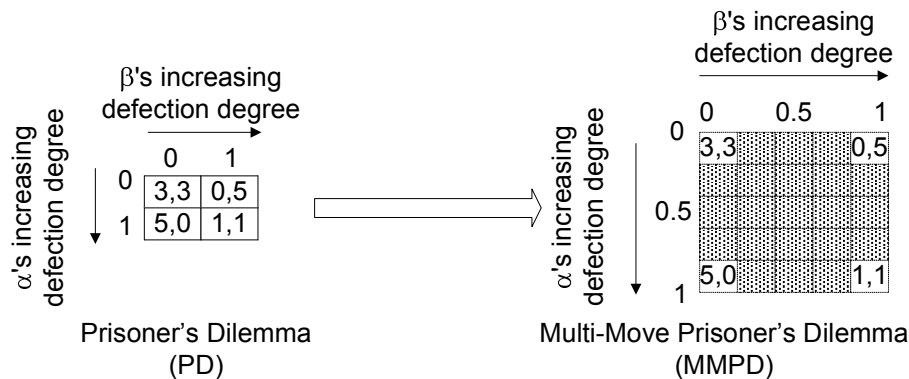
β's increasing defection degree

α's increasing defection degree

|   | 0 | 1 |
|---|---|---|
| 0 | 3,3 | 0,5 |
| 1 | 5,0 | 1,1 |

Prisoner's Dilemma (PD)

β's increasing defection degree

0 0.5 1

α's increasing defection degree

0

0.5

1

3,3 0,5

5,0 1,1

Multi-Move Prisoner's Dilemma (MMPD)